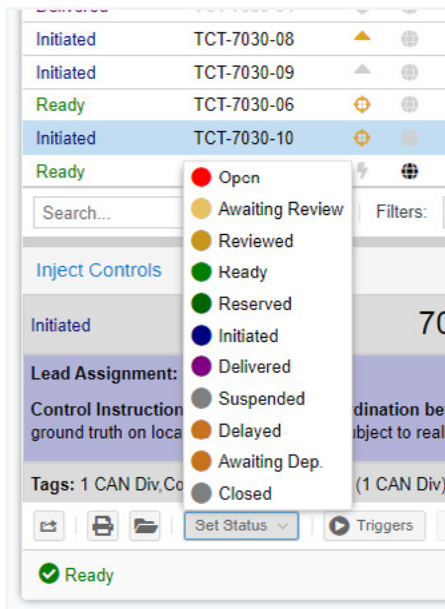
Delivered

Initiated TCT-7030-08
Initiated TCT-7030-09
Ready TCT-7030-06
Initiated TCT-7030-10
Ready

Search...

Filters:

Open
Awaiting Review
Reviewed
Ready
Reserved
Initiated
Delivered
Suspended
Delayed
Awaiting Dep.
Closed

Inject Controls

Initiated

70

Lead Assignment:

Control Instruction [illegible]dination be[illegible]
ground truth on loca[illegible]ubject to real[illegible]

Tags: 1 CAN Div,Co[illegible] (1 CAN Div)

Set Status

Triggers

Ready